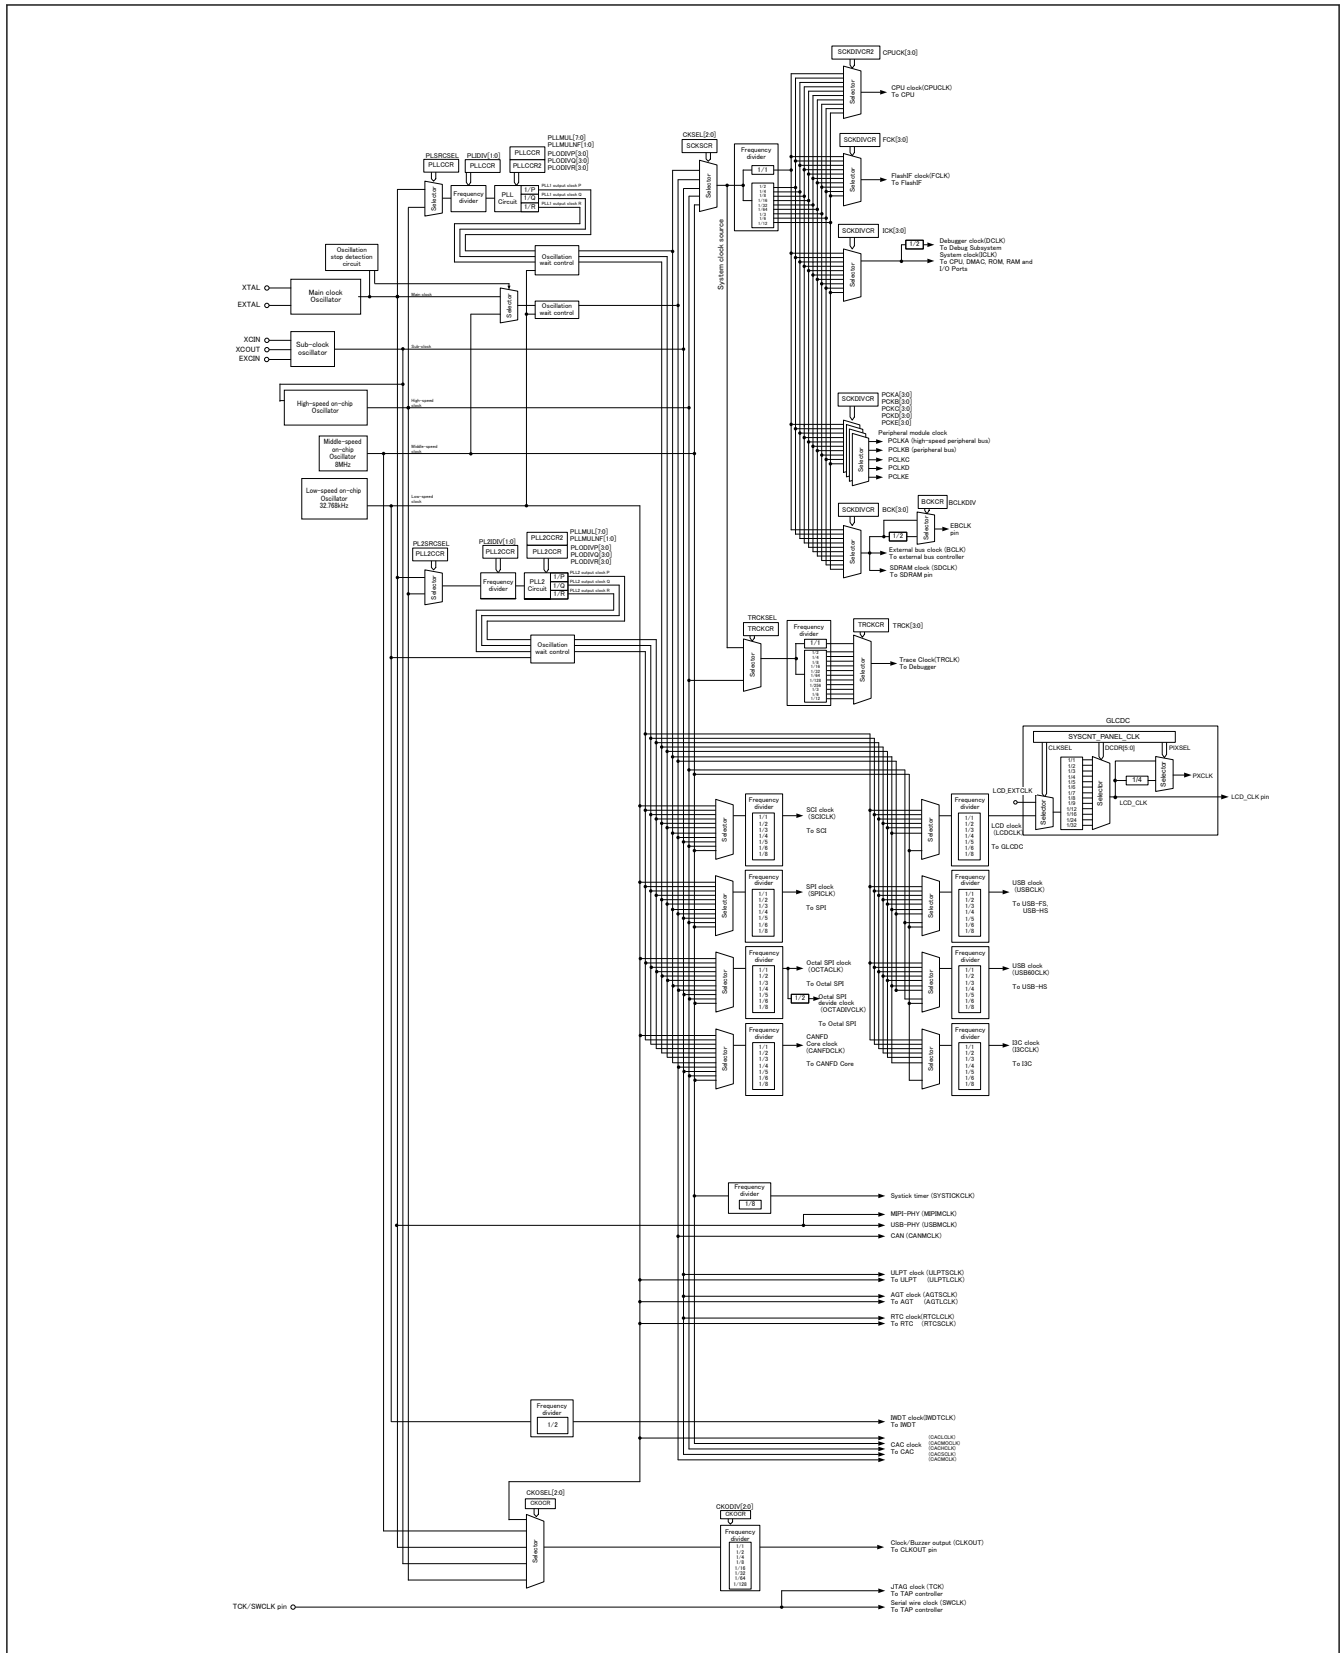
SCKDIVCR2 CPUCK[3:0]

Selector

CPU clock(CPUCLK)
To CPU

CKSEL[2:0]
SCKSCR

PLLMUL[7:0]
PLLMULNF[1:0]
PLODIVP[3:0]
PLODIVQ[3:0]
PLODIVR[3:0]

PLSRCSEL
PLLCCR

PLIDIV[1:0]
PLLCCR

PLLCCR
PLLCCR2

Selector

Frequency divider

PLL Circuit

1/P
1/Q
1/R

PLL1 output clock P
PLL1 output clock Q
PLL1 output clock R

Frequency divider
1/1
1/2
1/4
1/8
1/16
1/32
1/64
1/3
1/6
1/12

Selector

System clock source

SCKDIVCR FCK[3:0]

Selector

FlashIF clock(FCLK)
To FlashIF

SCKDIVCR ICK[3:0]

1/2

Debugger clock(DCLK)
To Debug Subsystem
System clock(ICLK)
To CPU, DMAC, ROM, RAM and I/O Ports

Selector

Oscillation stop detection circuit

Oscillation wait control

XTAL
EXTAL

Main clock Oscillator

Main clock

Selector

Oscillation wait control

XCIN
XCOUT
EXCIN

Sub-clock oscillator

Sub-clock

High-speed on-chip Oscillator

High-speed clock

Middle-speed on-chip Oscillator 8MHz

Middle-speed clock

Low-speed on-chip Oscillator 32.768kHz

Low-speed clock

SCKDIVCR
PCKA[3:0]
PCKB[3:0]
PCKC[3:0]
PCKD[3:0]
PCKE[3:0]

Peripheral module clock
PCLKA (high-speed peripheral bus)
PCLKB (peripheral bus)
PCLKC
PCLKD
PCLKE

Selector

SCKDIVCR BCK[3:0]

BCKCR BCLKDIV

1/2

Selector

EBCLK pin

External bus clock (BCLK)
To external bus controller
SDRAM clock (SDCLK)
To SDRAM pin

Selector

PL2SRCSEL
PLL2CCR

PL2IDIV[1:0]
PLL2CCR

PLL2CCR2
PLL2CCR

PLLMUL[7:0]
PLLMULNF[1:0]
PLODIVP[3:0]
PLODIVQ[3:0]
PLODIVR[3:0]

Selector

Frequency divider

PLL2 Circuit

1/P
1/Q
1/R

PLL2 output clock P
PLL2 output clock Q
PLL2 output clock R

Oscillation wait control

TRCKSEL
TRCKCR

Selector

Frequency divider
1/1
1/2
1/4
1/8
1/16
1/32
1/64
1/128
1/256
1/3
1/6
1/12

TRCKCR TRCK[3:0]

Selector

Trace Clock(TRCLK)
To Debugger

GLCDC

SYSCNT_PANEL_CLK

CLKSEL
DCDR[5:0]
PIXSEL

1/1
1/2
1/3
1/4
1/5
1/6
1/7
1/8
1/9
1/12
1/16
1/24
1/32

1/4

Selector
Selector
Selector

PXCLK

LCD_EXTCLK

LCD_CLK

LCD_CLK pin

Selector

Frequency divider
1/1
1/2
1/3
1/4
1/5
1/6
1/8

SCI clock (SCICLK)

To SCI

Selector

Frequency divider
1/1
1/2
1/3
1/4
1/5
1/6
1/8

LCD clock (LCDCLK)

To GLCDC

Selector

Frequency divider
1/1
1/2
1/3
1/4
1/5
1/6
1/8

SPI clock (SPICLK)

To SPI

Selector

Frequency divider
1/1
1/2
1/3
1/4
1/5
1/6
1/8

USB clock (USBCLK)

To USB-FS, USB-HS

Selector

Frequency divider
1/1
1/2
1/3
1/4
1/5
1/6
1/8

Octal SPI clock (OCTACLK)

To Octal SPI

1/2

Octal SPI devide clock (OCTADIVCLK)

To Octal SPI

Selector

Frequency divider
1/1
1/2
1/3
1/4
1/5
1/6
1/8

USB clock (USB60CLK)

To USB-HS

Selector

Frequency divider
1/1
1/2
1/3
1/4
1/5
1/6
1/8

CANFD Core clock (CANFDCLK)

To CANFD Core

Selector

Frequency divider
1/1
1/2
1/3
1/4
1/5
1/6
1/8

I3C clock (I3CCLK)

To I3C

Frequency divider
1/8

Systick timer (SYSTICKCLK)

MIPI-PHY (MIPIMCLK)
USB-PHY (USBMCLK)
CAN (CANMCLK)

ULPT clock (ULPTSCLK)
To ULPT (ULPTLCLK)

AGT clock (AGTSCLK)
To AGT (AGTLCLK)

RTC clock(RTCLCLK)
To RTC (RTCSCLK)

Frequency divider
1/2

IWDT clock(IWDTCLK)
To IWDT

CAC clock
To CAC
(CACLCLK)
(CACMOCLK)
(CACHCLK)
(CACSCLK)
(CACMCLK)

CKOSEL[2:0]
CKOCR

Selector

CKODIV[2:0]
CKOCR

Frequency divider
1/1
1/2
1/4
1/8
1/16
1/32
1/64
1/128

Clock/Buzzer output (CLKOUT)
To CLKOUT pin

JTAG clock (TCK)
To TAP controller
Serial wire clock (SWCLK)
To TAP controller

TCK/SWCLK pin